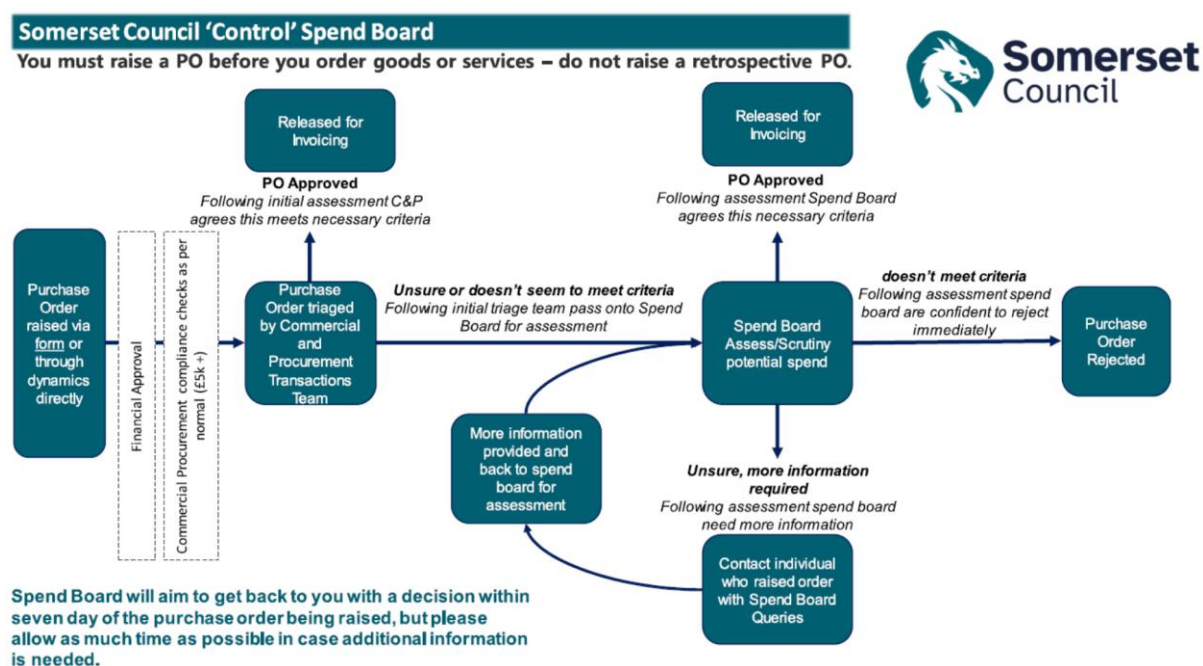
Somerset Council 'Control' Spend Board

You must raise a PO before you order goods or services – do not raise a retrospective PO.

Somerset Council

Purchase Order raised via form or through dynamics directly

Financial Approval

Commercial Procurement compliance checks as per normal (£5k +)

Purchase Order triaged by Commercial and Procurement Transactions Team

Released for Invoicing

PO Approved
Following initial assessment C&P agrees this meets necessary criteria

Unsure or doesn't seem to meet criteria
Following initial triage team pass onto Spend Board for assessment

Released for Invoicing

PO Approved
Following assessment Spend Board agrees this necessary criteria

Spend Board Assess/Scrutiny potential spend

doesn't meet criteria
Following assessment spend board are confident to reject immediately

Purchase Order Rejected

More information provided and back to spend board for assessment

Unsure, more information required
Following assessment spend board need more information

Contact individual who raised order with Spend Board Queries

Spend Board will aim to get back to you with a decision within seven day of the purchase order being raised, but please allow as much time as possible in case additional information is needed.